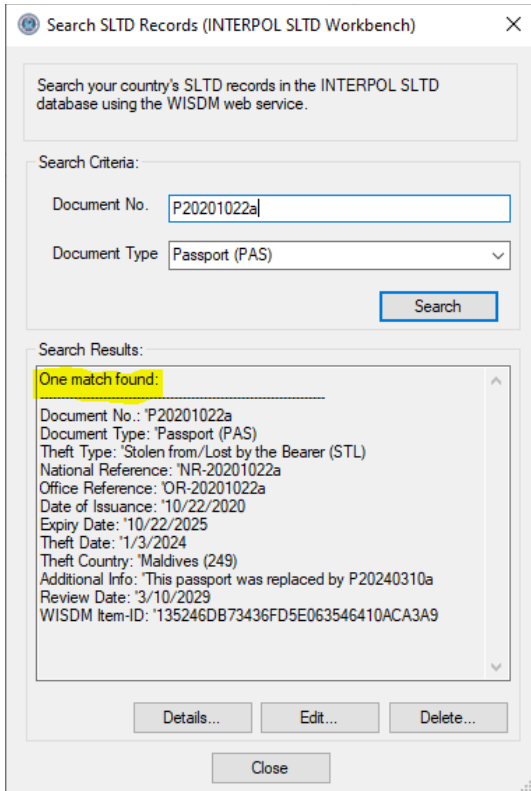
Search SLTD Records (INTERPOL SLTD Workbench)

Search your country's SLTD records in the INTERPOL SLTD database using the WISDM web service.

Search Criteria:

Document No. P20201022a

Document Type Passport (PAS)

Search

Search Results:

One match found:
--------------------------------------------------------
Document No.: 'P20201022a
Document Type: 'Passport (PAS)
Theft Type: 'Stolen from/Lost by the Bearer (STL)
National Reference: 'NR-20201022a
Office Reference: 'OR-20201022a
Date of Issuance: '10/22/2020
Expiry Date: '10/22/2025
Theft Date: '1/3/2024
Theft Country: 'Maldives (249)
Additional Info: 'This passport was replaced by P20240310a
Review Date: '3/10/2029
WISDM Item-ID: '135246DB73436FD5E063546410ACA3A9

Details...

Edit...

Delete...

Close